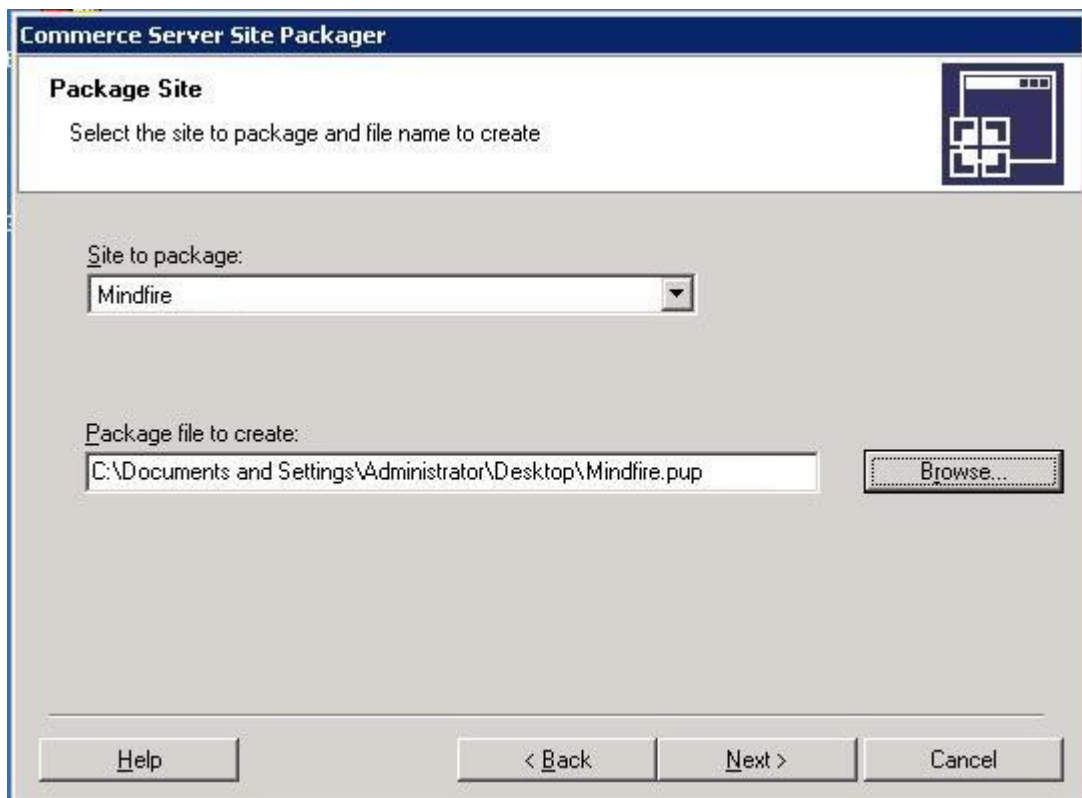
Commerce Server Site Packager

Package Site

Select the site to package and file name to create

Site to package:

Mindfire

Package file to create:

C:\Documents and Settings\Administrator\Desktop\Mindfire.pup

Browse...

Help

< Back

Next >

Cancel